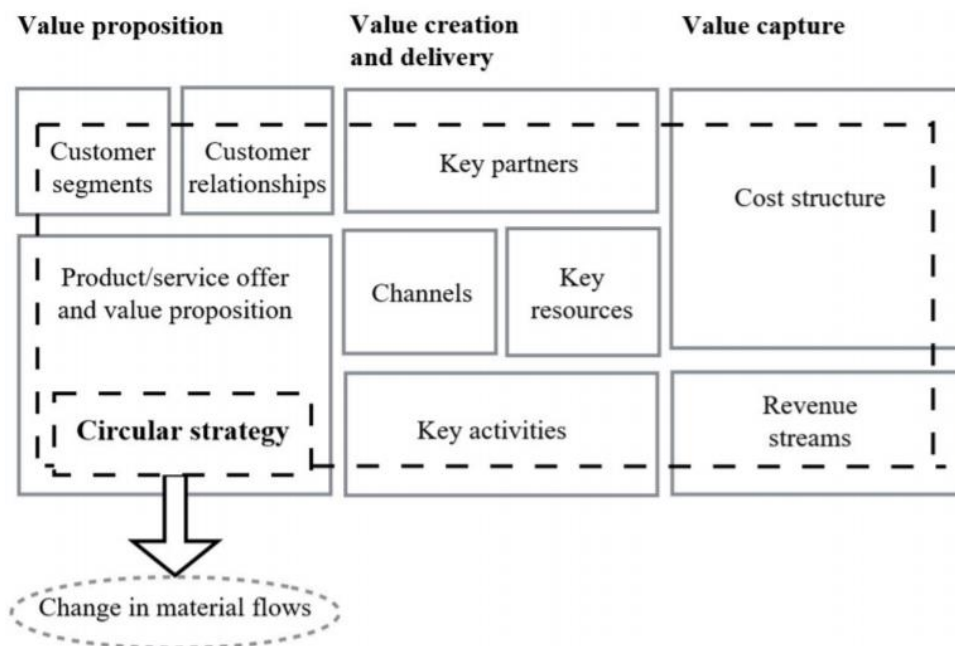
Value proposition

Value creation and delivery

Value capture

Customer segments

Customer relationships

Key partners

Cost structure

Product/service offer and value proposition

Channels

Key resources

Circular strategy

Key activities

Revenue streams

Change in material flows